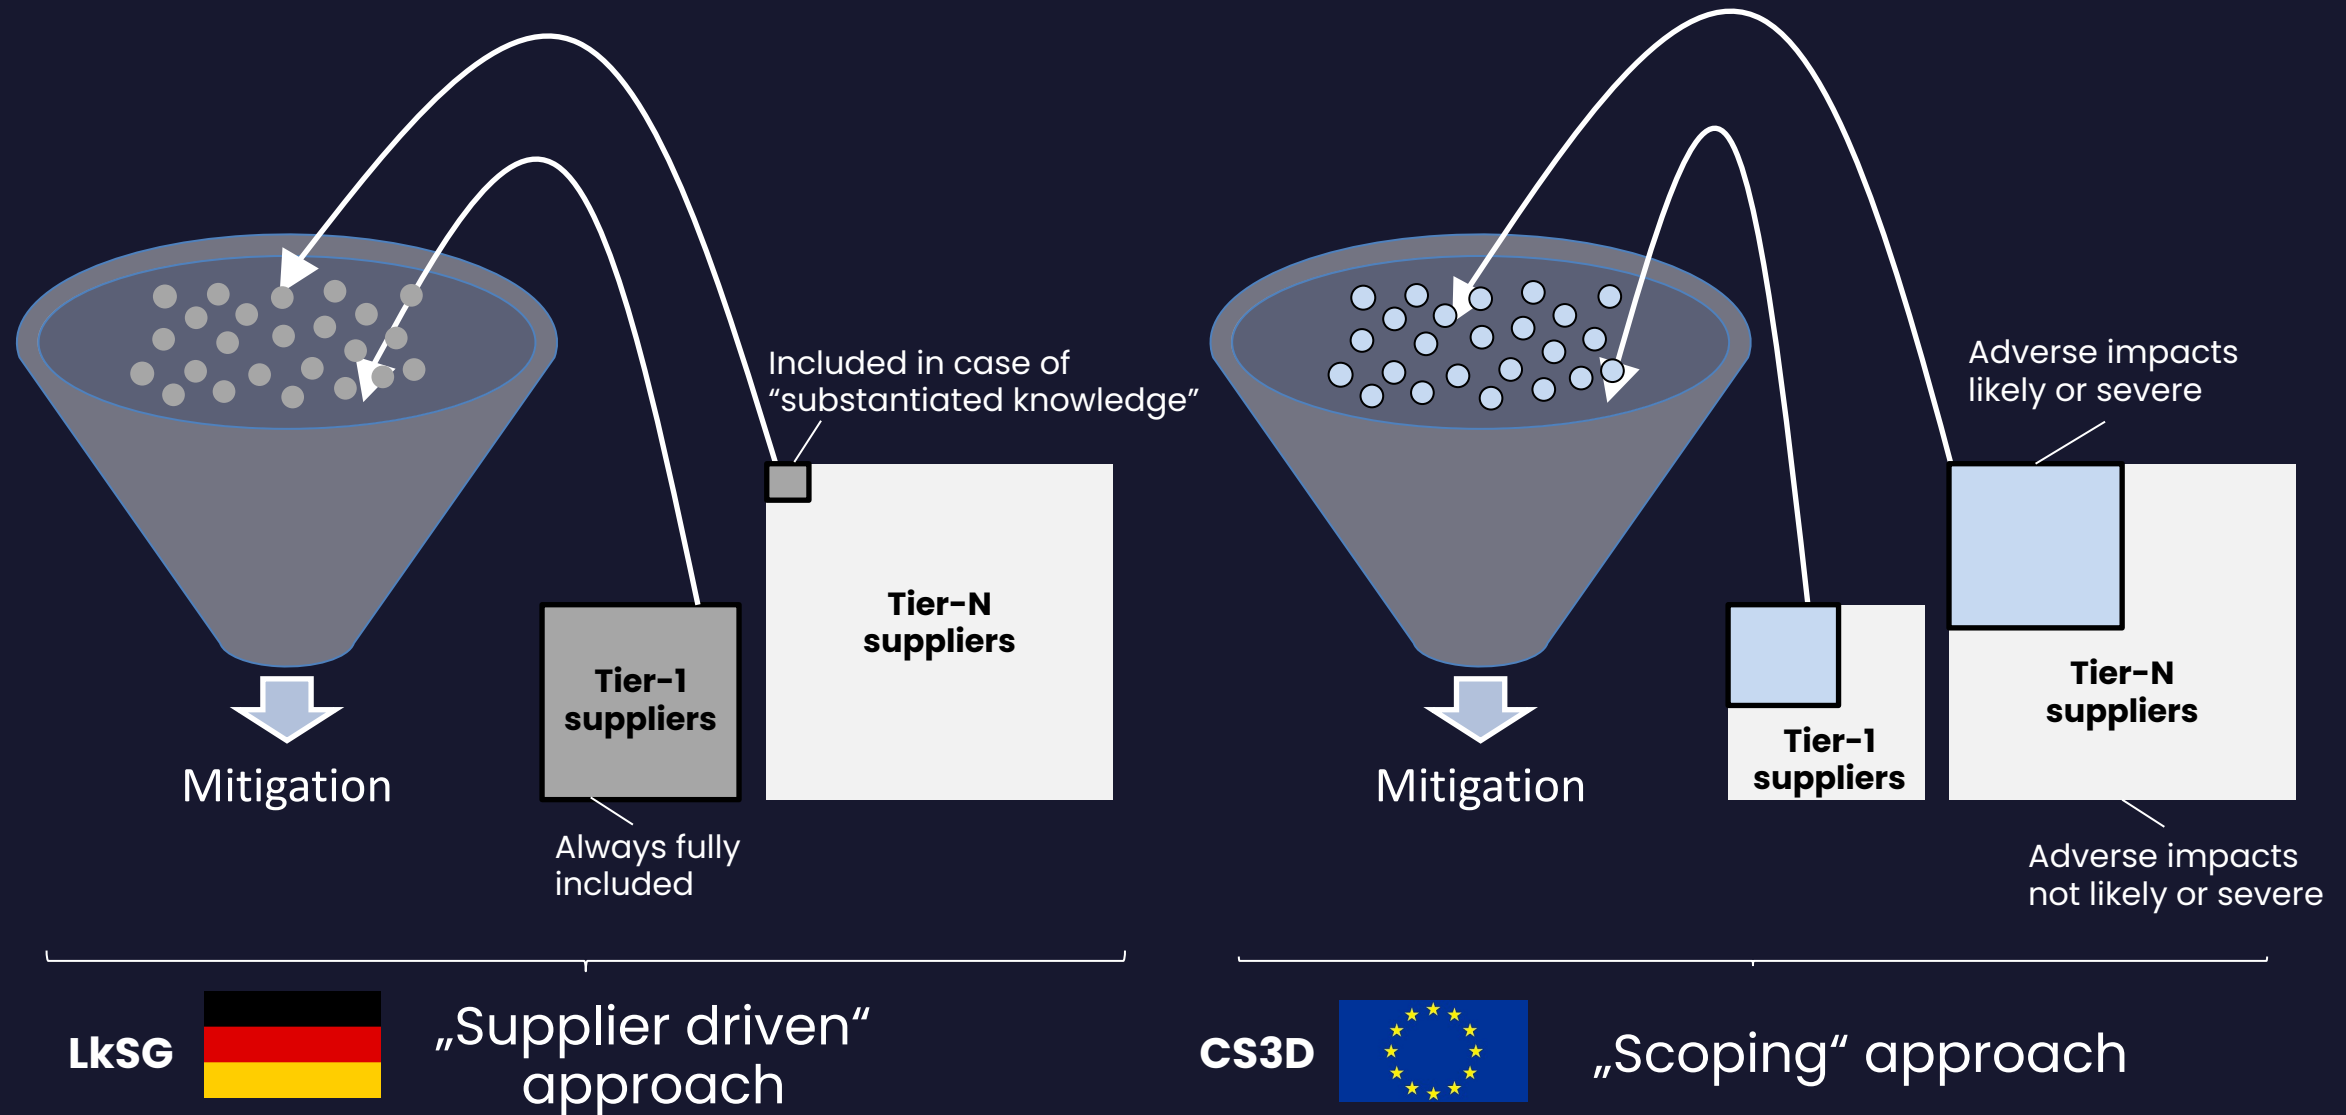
Included in case of "substantiated knowledge"

Tier-N suppliers

Tier-1 suppliers

Mitigation

Always fully included

LkSG

„Supplier driven" approach

Adverse impacts likely or severe

Mitigation

Tier-1 suppliers

Tier-N suppliers

Adverse impacts not likely or severe

CS3D

„Scoping" approach